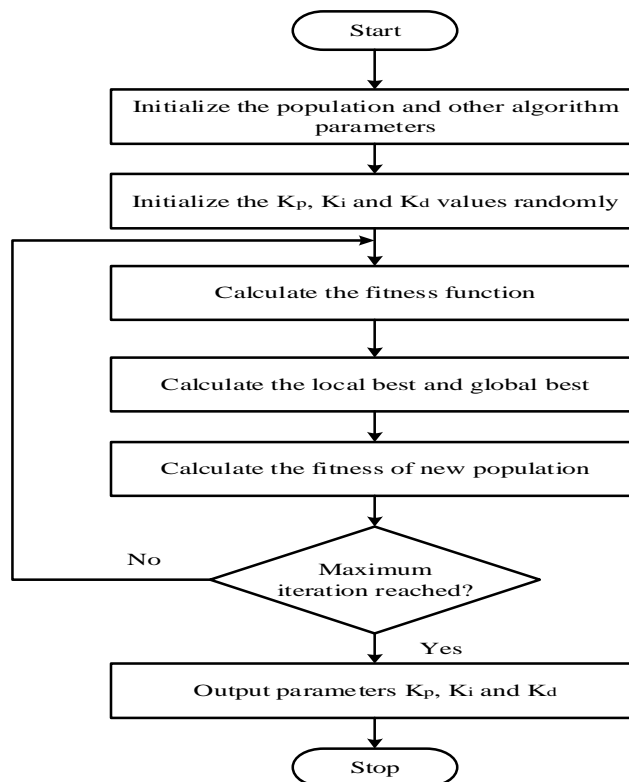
Start

Initialize the population and other algorithm parameters

Initialize the $K_p$, $K_i$ and $K_d$ values randomly

Calculate the fitness function

Calculate the local best and global best

Calculate the fitness of new population

No

Maximum iteration reached?

Yes

Output parameters $K_p$, $K_i$ and $K_d$

Stop